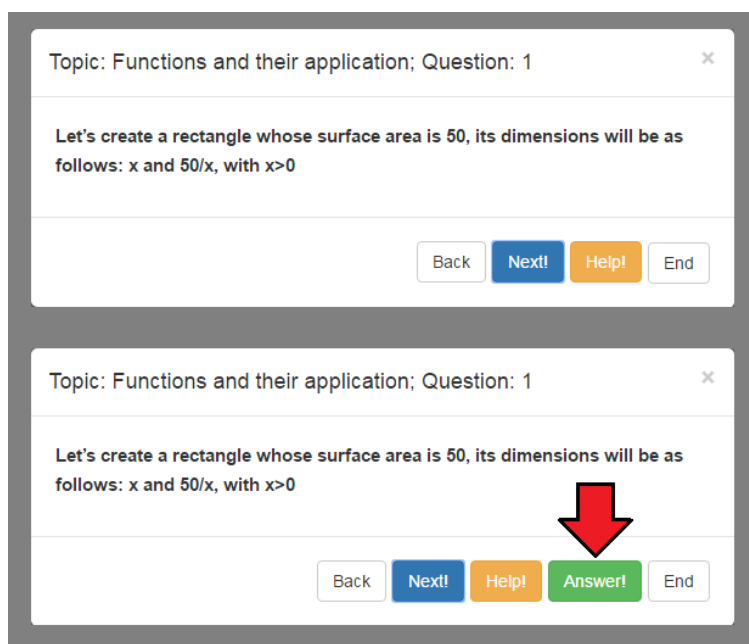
Topic: Functions and their application; Question: 1

×

Let's create a rectangle whose surface area is 50, its dimensions will be as follows: x and 50/x, with x>0

Back Next! Help! End

Topic: Functions and their application; Question: 1

×

Let's create a rectangle whose surface area is 50, its dimensions will be as follows: x and 50/x, with x>0

Back Next! Help! Answer! End